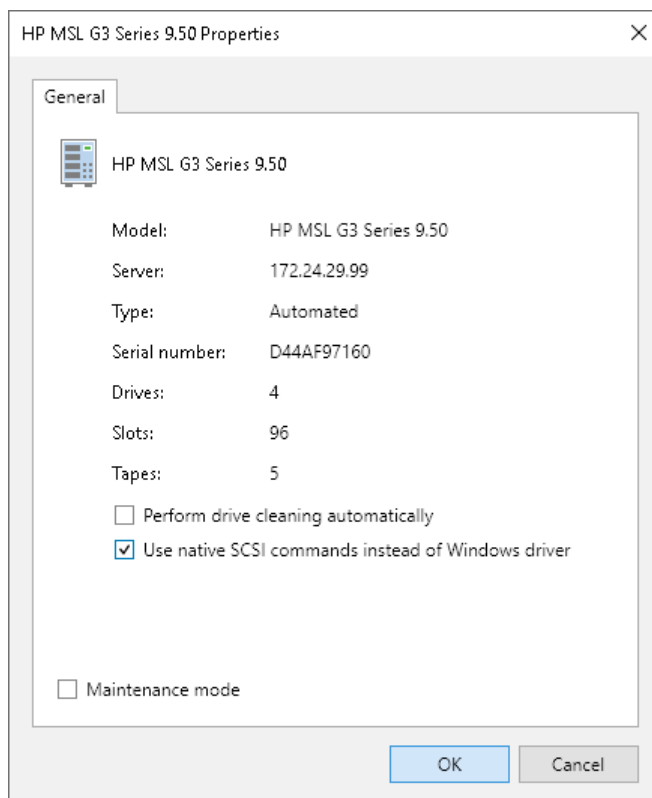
HP MSL G3 Series 9.50 Properties

×

General

HP MSL G3 Series 9.50

| | |
|---|---|
| Model: | HP MSL G3 Series 9.50 |
| Server: | 172.24.29.99 |
| Type: | Automated |
| Serial number: | D44AF97160 |
| Drives: | 4 |
| Slots: | 96 |
| Tapes: | 5 |

☐ Perform drive cleaning automatically

☑ Use native SCSI commands instead of Windows driver

☐ Maintenance mode

OK

Cancel